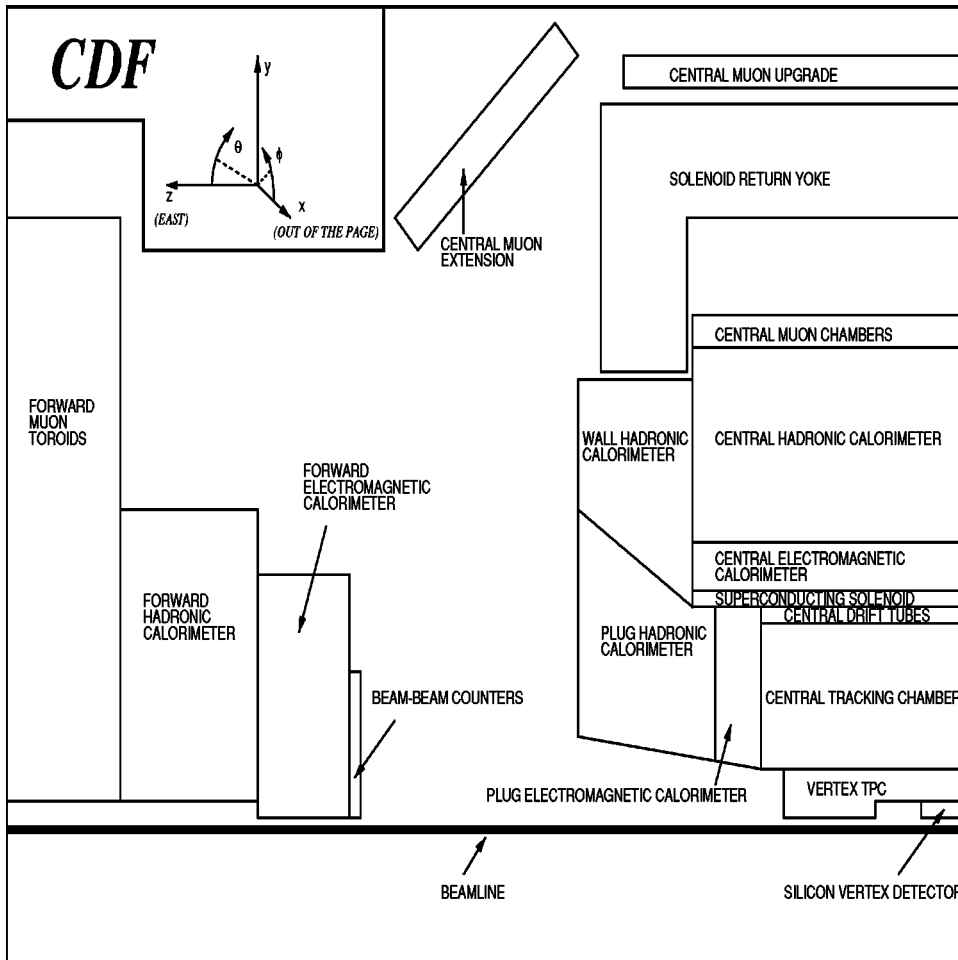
CDF

y

θ

φ

z

x

(EAST)

(OUT OF THE PAGE)

CENTRAL MUON UPGRADE

SOLENOID RETURN YOKE

CENTRAL MUON EXTENSION

CENTRAL MUON CHAMBERS

FORWARD MUON TOROIDS

WALL HADRONIC CALORIMETER

CENTRAL HADRONIC CALORIMETER

FORWARD ELECTROMAGNETIC CALORIMETER

CENTRAL ELECTROMAGNETIC CALORIMETER

SUPERCONDUCTING SOLENOID

CENTRAL DRIFT TUBES

FORWARD HADRONIC CALORIMETER

PLUG HADRONIC CALORIMETER

BEAM-BEAM COUNTERS

CENTRAL TRACKING CHAMBEF

PLUG ELECTROMAGNETIC CALORIMETER

VERTEX TPC

BEAMLINE

SILICON VERTEX DETECTOF